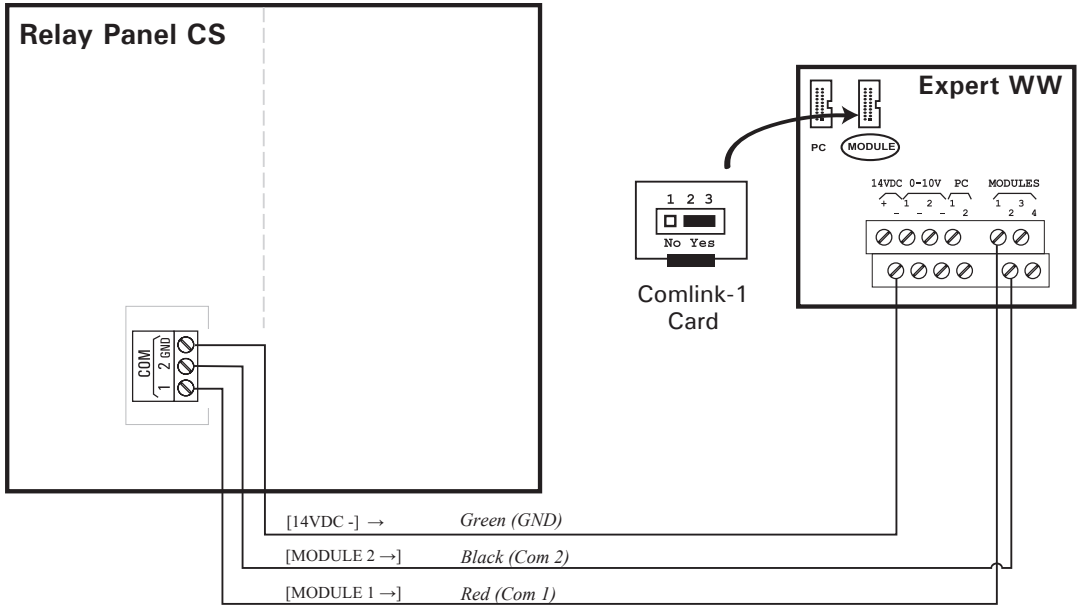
Relay Panel CS

Expert WW

PC

MODULE

14VDC 0-10V PC MODULES
+ – 1 – 2 – 1 – 2 1 2 3 4

1 2 3
No Yes

Comlink-1 Card

COM
1 2 GND

[14VDC -] → Green (GND)

[MODULE 2 →] Black (Com 2)

[MODULE 1 →] Red (Com 1)